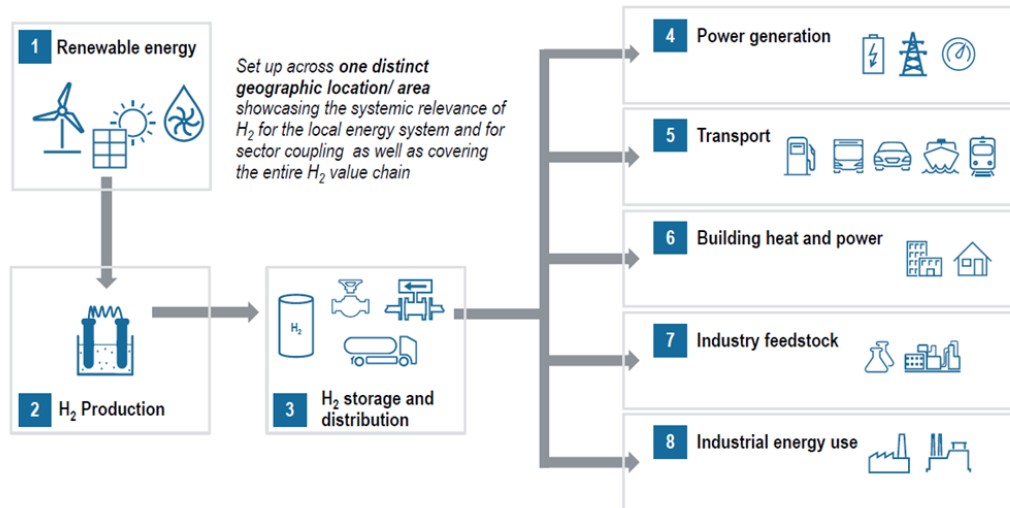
1 Renewable energy

Set up across **one distinct geographic location/ area** showcasing the systemic relevance of $H_2$ for the local energy system and for sector coupling as well as covering the entire $H_2$ value chain

2 $H_2$ Production

$H_2$

3 $H_2$ storage and distribution

4 Power generation

5 Transport

6 Building heat and power

7 Industry feedstock

8 Industrial energy use